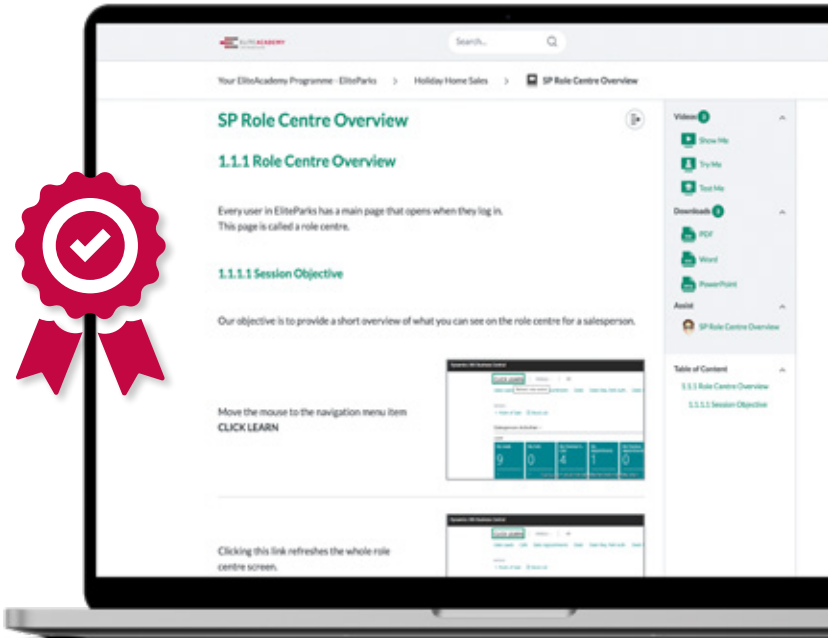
ELITEACADEMY

Search...

Your EliteAcademy Programme - EliteParks > Holiday Home Sales > SP Role Centre Overview

SP Role Centre Overview

1.1.1 Role Centre Overview

Every user in EliteParks has a main page that opens when they log in. This page is called a role centre.

1.1.1.1 Session Objective

Our objective is to provide a short overview of what you can see on the role centre for a salesperson.

Move the mouse to the navigation menu item CLICK LEARN

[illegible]

9 0 6 1 0

Clicking this link refreshes the whole role centre screen.

Videos 3
Show Me
Try Me
Test Me

Downloads 3
PDF
Word
PowerPoint

Assist
SP Role Centre Overview

Table of Content
1.1.1 Role Centre Overview
1.1.1.1 Session Objective